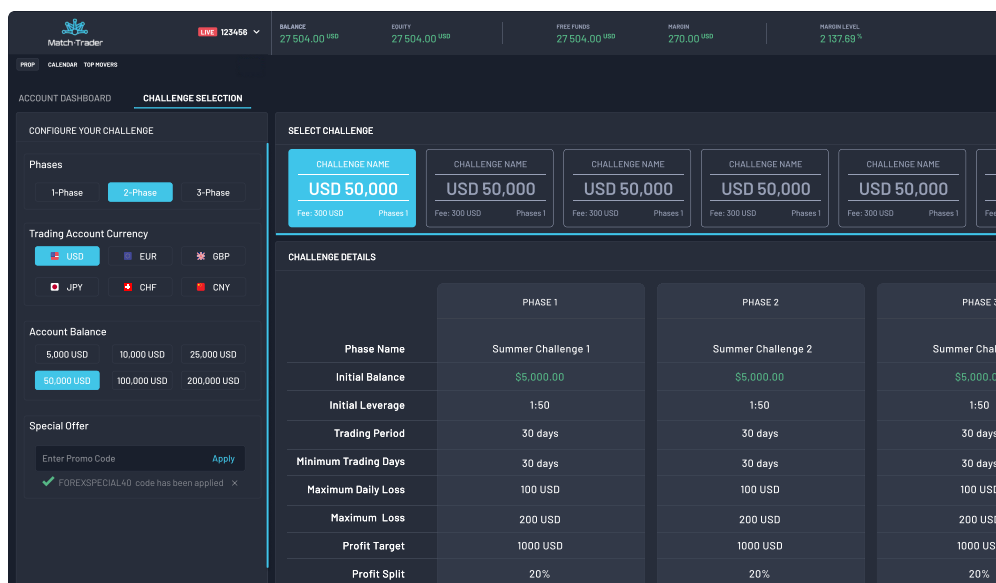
Match-Trader

LIVE 123456

BALANCE
27 504.00 USD

EQUITY
27 504.00 USD

FREE FUNDS
27 504.00 USD

MARGIN
270.00 USD

MARGIN LEVEL
2 137.69 %

PROP CALENDAR TOP MOVERS

ACCOUNT DASHBOARD CHALLENGE SELECTION

CONFIGURE YOUR CHALLENGE

Phases

1-Phase 2-Phase 3-Phase

Trading Account Currency

USD EUR GBP
JPY CHF CNY

Account Balance

5,000 USD 10,000 USD 25,000 USD
50,000 USD 100,000 USD 200,000 USD

Special Offer

Enter Promo Code Apply

FOREXSPECIAL40 code has been applied ×

SELECT CHALLENGE

CHALLENGE NAME
USD 50,000
Fee: 300 USD Phases 1

CHALLENGE NAME
USD 50,000
Fee: 300 USD Phases 1

CHALLENGE NAME
USD 50,000
Fee: 300 USD Phases 1

CHALLENGE NAME
USD 50,000
Fee: 300 USD Phases 1

CHALLENGE NAME
USD 50,000
Fee: 300 USD Phases 1

CHALLENGE DETAILS

| | PHASE 1 | PHASE 2 | PHASE 3 |
|---|---|---|---|
| Phase Name | Summer Challenge 1 | Summer Challenge 2 | Summer Cha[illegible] |
| Initial Balance | $5,000.00 | $5,000.00 | $5,000.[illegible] |
| Initial Leverage | 1:50 | 1:50 | 1:50 |
| Trading Period | 30 days | 30 days | 30 days |
| Minimum Trading Days | 30 days | 30 days | 30 days |
| Maximum Daily Loss | 100 USD | 100 USD | 100 USD |
| Maximum Loss | 200 USD | 200 USD | 200 USD |
| Profit Target | 1000 USD | 1000 USD | 1000 USD |
| Profit Split | 20% | 20% | 20% |